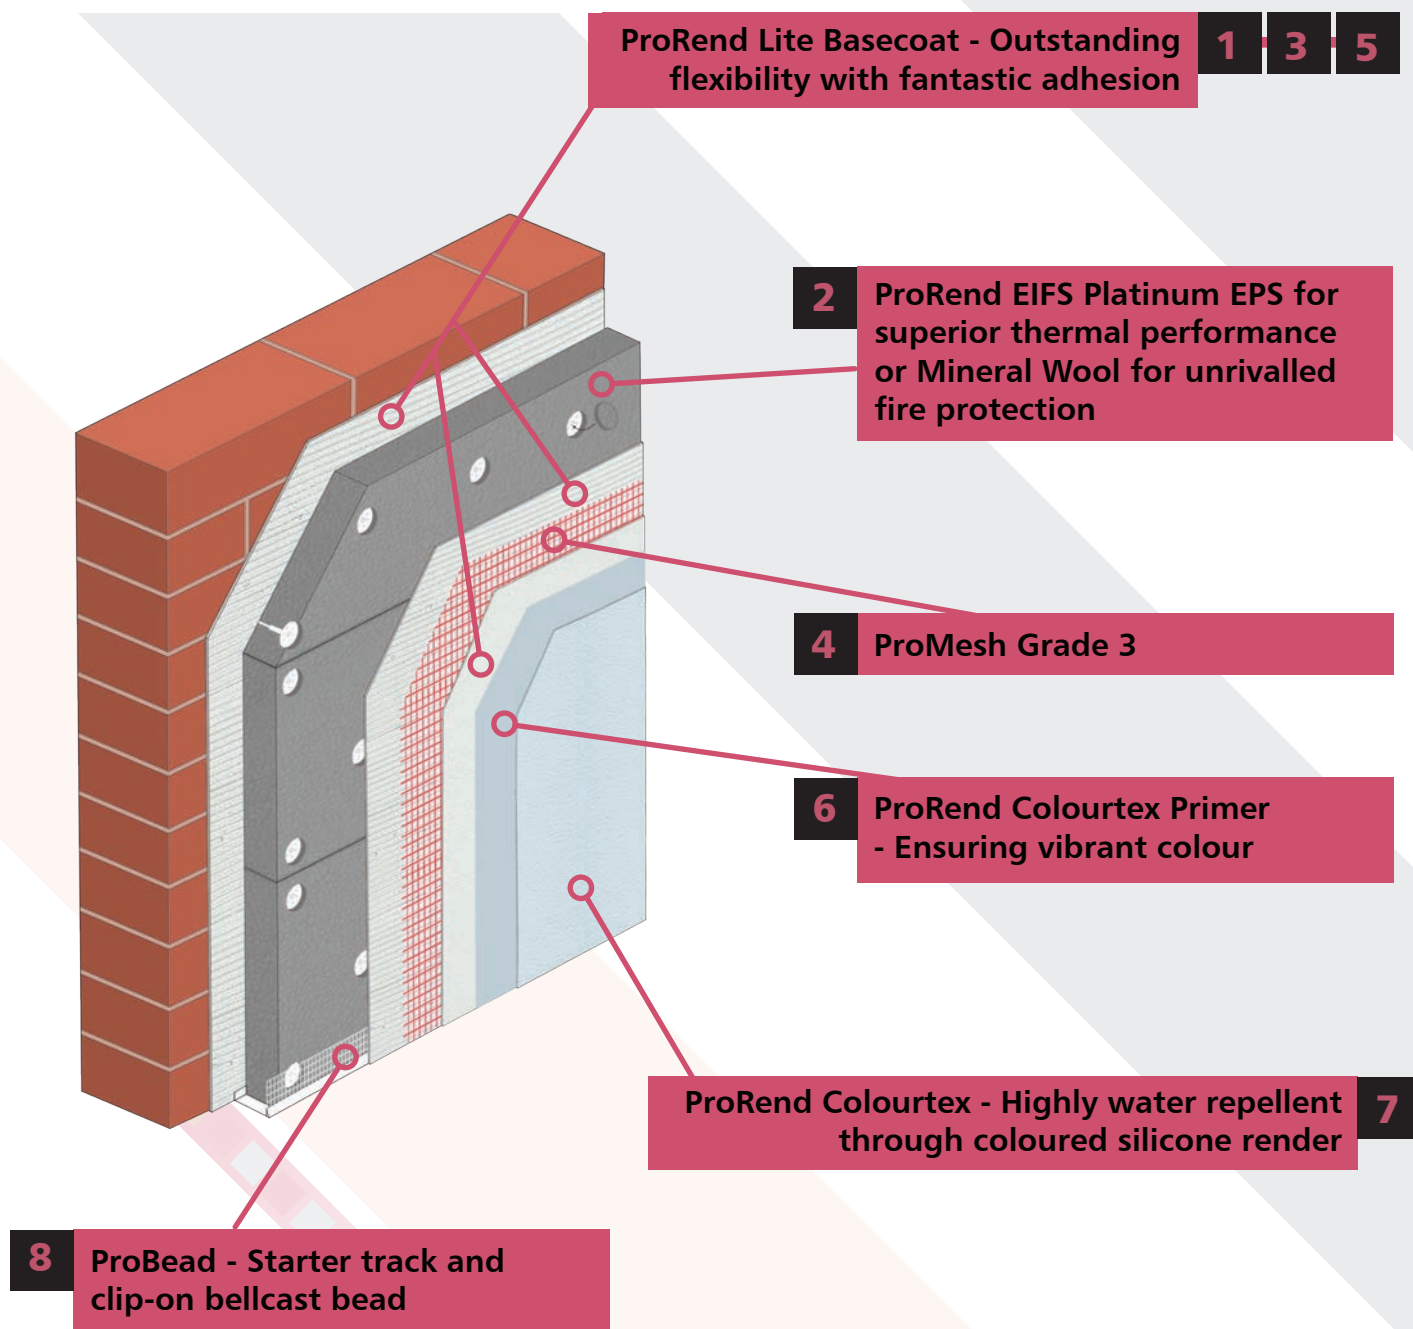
ProRend Lite Basecoat - Outstanding flexibility with fantastic adhesion

1 3 5

2 ProRend EIFS Platinum EPS for superior thermal performance or Mineral Wool for unrivalled fire protection

4 ProMesh Grade 3

6 ProRend Colourtex Primer - Ensuring vibrant colour

ProRend Colourtex - Highly water repellent through coloured silicone render 7

8 ProBead - Starter track and clip-on bellcast bead